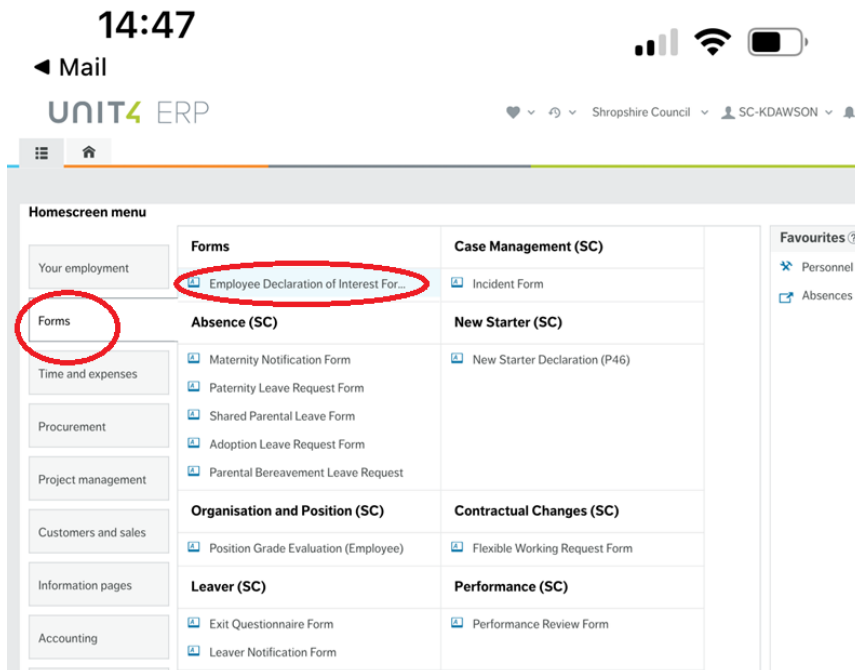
14:47

◀ Mail

UNIT4 ERP

Shropshire Council SC-KDAWSON

Homescreen menu

Your employment

Forms

Time and expenses

Procurement

Project management

Customers and sales

Information pages

Accounting

Forms

Employee Declaration of Interest For...

Absence (SC)

Maternity Notification Form

Paternity Leave Request Form

Shared Parental Leave Form

Adoption Leave Request Form

Parental Bereavement Leave Request

Case Management (SC)

Incident Form

New Starter (SC)

New Starter Declaration (P46)

Organisation and Position (SC)

Position Grade Evaluation (Employee)

Contractual Changes (SC)

Flexible Working Request Form

Leaver (SC)

Exit Questionnaire Form

Leaver Notification Form

Performance (SC)

Performance Review Form

Favourites

Personnel

Absences